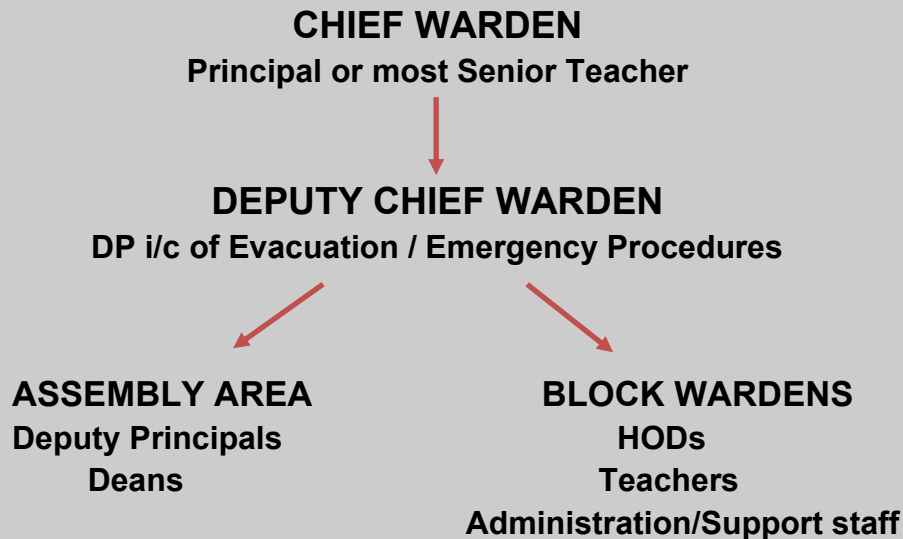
CHIEF WARDEN
Principal or most Senior Teacher

DEPUTY CHIEF WARDEN
DP i/c of Evacuation / Emergency Procedures

ASSEMBLY AREA
Deputy Principals
Deans

BLOCK WARDENS
HODs
Teachers
Administration/Support staff